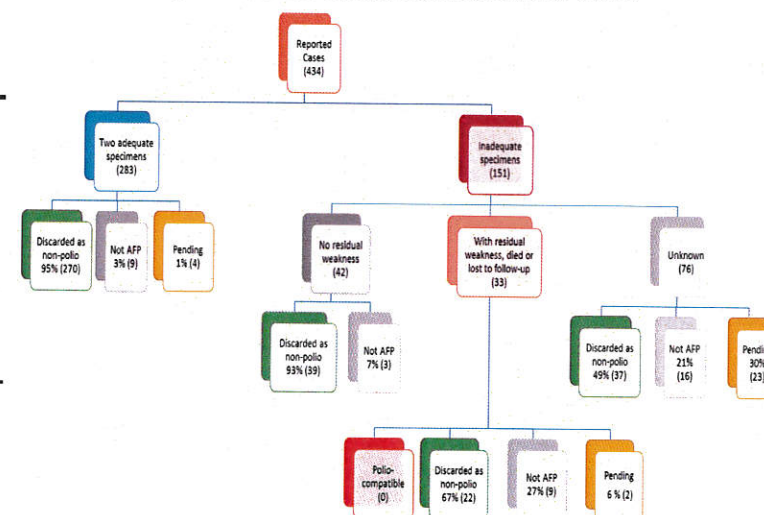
Reported Cases (434)

Two adequate specimens (283)

Inadequate specimens (151)

Discarded as non-polio 95% (270)

Not AFP 3% (9)

Pending 1% (4)

No residual weakness (42)

With residual weakness, died or lost to follow-up (33)

Unknown (76)

Discarded as non-polio 93% (39)

Not AFP 7% (3)

Discarded as non-polio 49% (37)

Not AFP 21% (16)

Pendi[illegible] 30% (23)

Polio-compatible (0)

Discarded as non-polio 67% (22)

Not AFP 27% (9)

Pending 6 % (2)